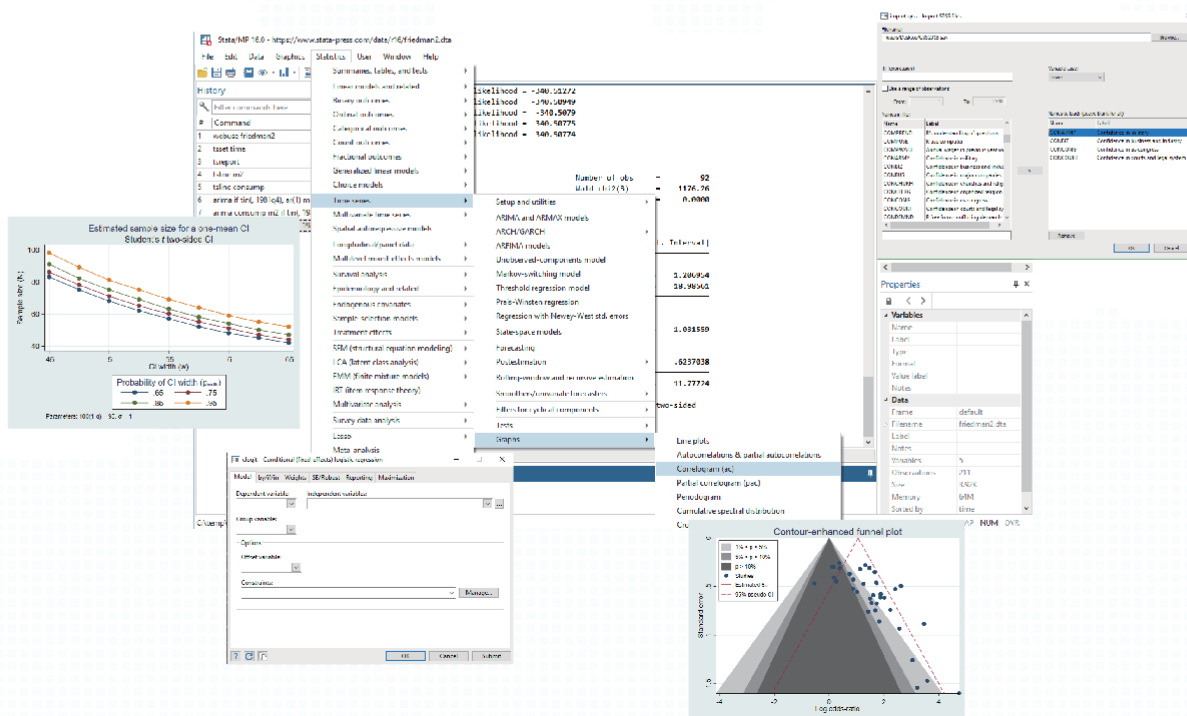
Stata/MP 16.0 - https://www.stata-press.com/data/r16/friedman2.dta

File Edit Data Graphics Statistics User Window Help

History

Command

1 webuse friedman2
2 tsset time
3 tsreport
4 tsline m2
5 tsline consump
6 arima if tin(, 1981q4), ar(1) m
7 arima consump m2 if tin(, '96

Summaries, tables, and tests
Linear models and related
Binary outcomes
Ordinal outcomes
Categorical outcomes
Count outcomes
Fractional outcomes
Generalized linear models
Choice models
Time series
Multivariate time series
Spatial autoregressive models
Longitudinal/panel data
Multilevel mixed-effects models
Survival analysis
Epidemiology and related
Endogenous covariates
Sample-selection models
Treatment effects
SEM (structural equation modeling)
LCA (latent class analysis)
FMM (finite mixture models)
IRT (item response theory)
Multivariate analysis
Survey data analysis
Lasso
Meta-analysis

likelihood = -340.51272
likelihood = -340.50949
likelihood = -340.5079
likelihood = -340.50775
likelihood = -340.50774

Number of obs = 92
Wald chi2(3) = 1176.26
= 0.0000

Interval]
1.200954
10.96561
1.031559
.6237038
11.77724
two-sided

Setup and utilities
ARIMA and ARMAX models
ARCH/GARCH
ARFIMA models
Unobserved-components model
Markov-switching model
Threshold regression model
Prais-Winsten regression
Regression with Newey-West std. errors
State-space models
Forecasting
Postestimation
Rolling-window and recursive estimation
Smoothers/univariate forecasters
Filters for cyclical components
Tests
Graphs

Line plots
Autocorrelations & partial autocorrelations
Correlogram (ac)
Partial correlogram (pac)
Periodogram
Cumulative spectral distribution

Estimated sample size for a one-mean CI
Student's t two-sided CI

Sample size (N)
CI width (ω)
Probability of CI width (p_ω)
.65 .75 .85 .95
Parameters: 95% CI, σ = 1

clogit - Conditional (fixed-effects) logistic regression
Model by/if/in Weights SE/Robust Reporting Maximization
Dependent variable: Independent variables:
Group variable:
Options
Offset variable:
Constraints:
Manage...
OK Cancel Submit

Properties
Variables
Name
Label
Type
Format
Value label
Notes
Data
Frame default
Filename friedman2.dta
Label
Notes
Variables 5
Observations 211
Memory 64M
Sorted by time

NUM OVR

Contour-enhanced funnel plot
1% < p < 5%
5% < p < 10%
p > 10%
Studies
Estimated θ
95% pseudo CI
Standard error
Log odds-ratio

Label
OK Cancel